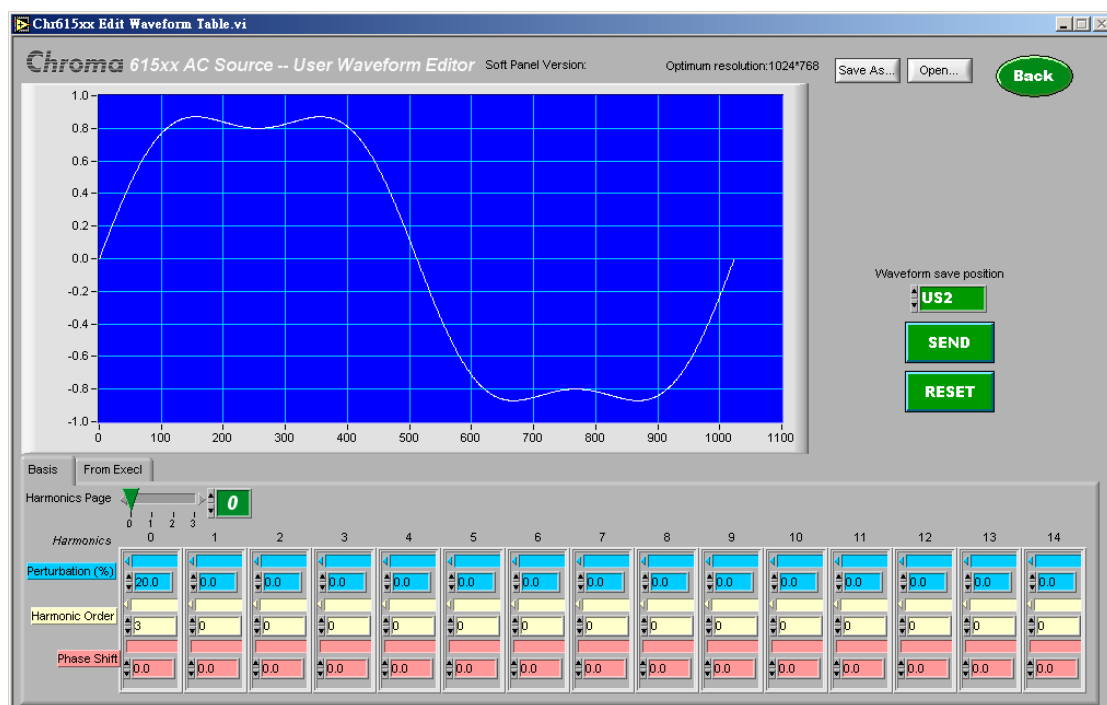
Chr615xx Edit Waveform Table.vi

Chroma 615xx AC Source -- User Waveform Editor Soft Panel Version: Optimum resolution:1024*768 Save As... Open... Back

1.0
0.8
0.6
0.4
0.2
0.0
-0.2
-0.4
-0.6
-0.8
-1.0
0 100 200 300 400 500 600 700 800 900 1000 1100

Waveform save position
US2
SEND
RESET

Basis From Execl

Harmonics Page 0 1 2 3 0

| Harmonics | 0 | 1 | 2 | 3 | 4 | 5 | 6 | 7 | 8 | 9 | 10 | 11 | 12 | 13 | 14 |
|---|---|---|---|---|---|---|---|---|---|---|---|---|---|---|---|
| Perturbation (%) | 20.0 | 0.0 | 0.0 | 0.0 | 0.0 | 0.0 | 0.0 | 0.0 | 0.0 | 0.0 | 0.0 | 0.0 | 0.0 | 0.0 | 0.0 |
| Harmonic Order | 3 | 0 | 0 | 0 | 0 | 0 | 0 | 0 | 0 | 0 | 0 | 0 | 0 | 0 | 0 |
| Phase Shift | 0.0 | 0.0 | 0.0 | 0.0 | 0.0 | 0.0 | 0.0 | 0.0 | 0.0 | 0.0 | 0.0 | 0.0 | 0.0 | 0.0 | 0.0 |